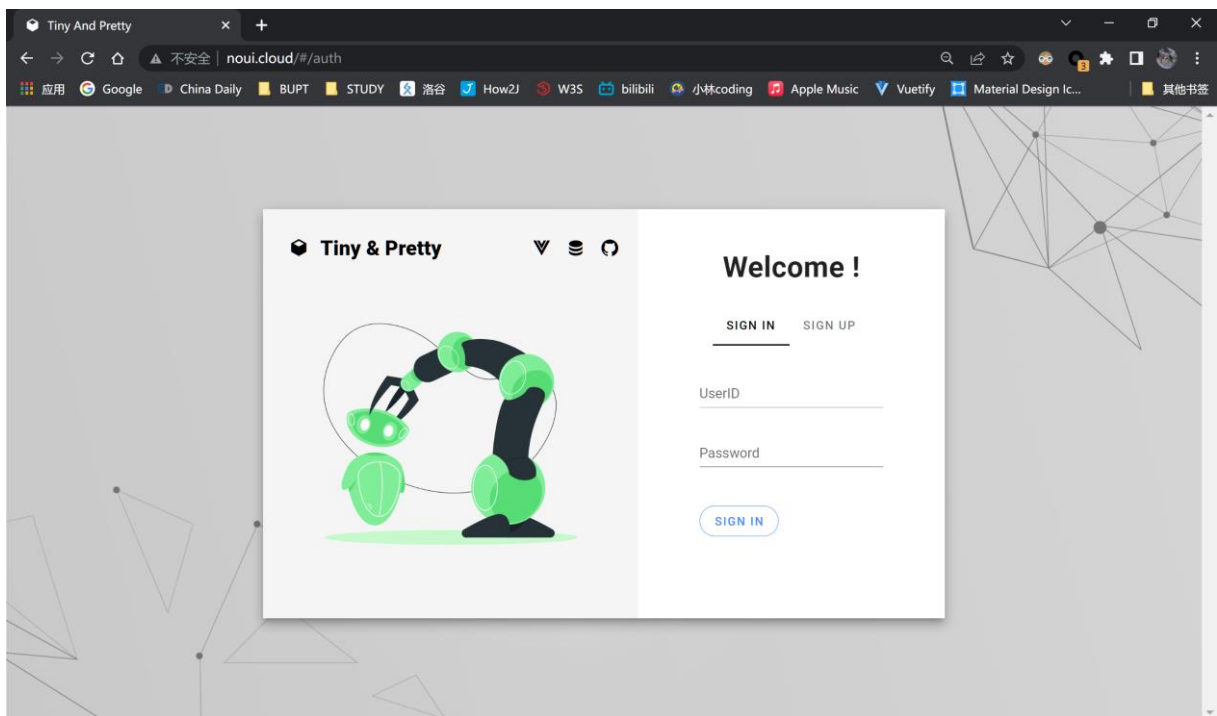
Tiny And Pretty

不安全 | noui.cloud/#/auth

应用 Google China Daily BUPT STUDY 洛谷 How2J W3S bilibili 小林coding Apple Music Vuetify Material Design Ic... 其他书签

Tiny & Pretty

Welcome !

SIGN IN SIGN UP

UserID

Password

SIGN IN